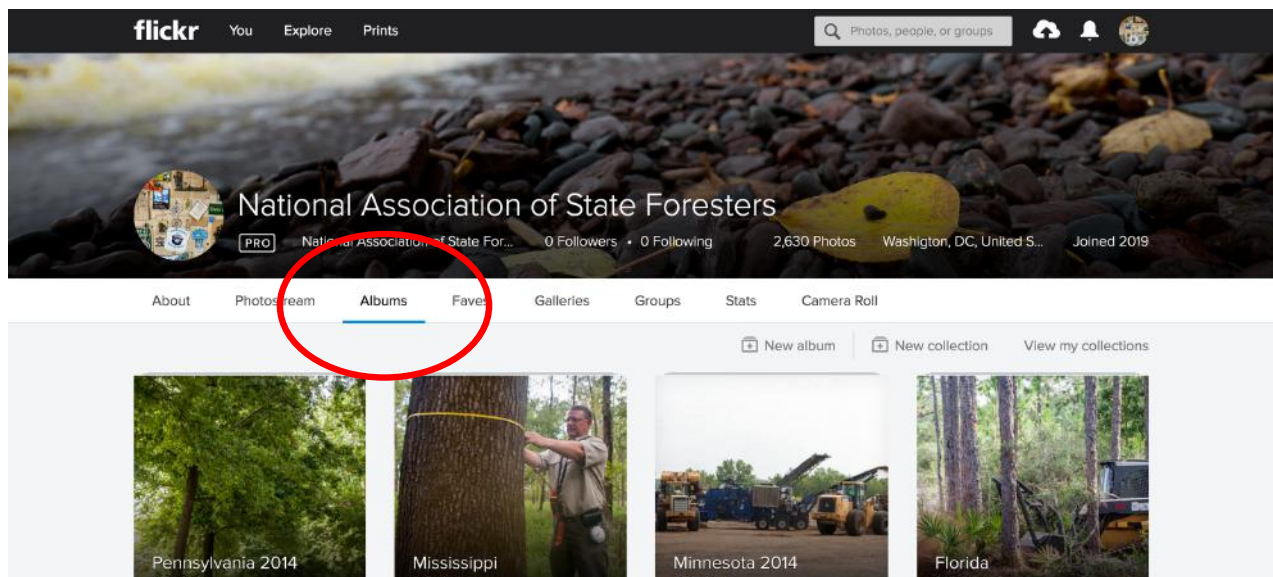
flickr You Explore Prints

Photos, people, or groups

National Association of State Foresters

PRO National Association of State For... 0 Followers • 0 Following 2,630 Photos Washigton, DC, United S... Joined 2019

About Photostream Albums Faves Galleries Groups Stats Camera Roll

New album New collection View my collections

Pennsylvania 2014

Mississippi

Minnesota 2014

Florida